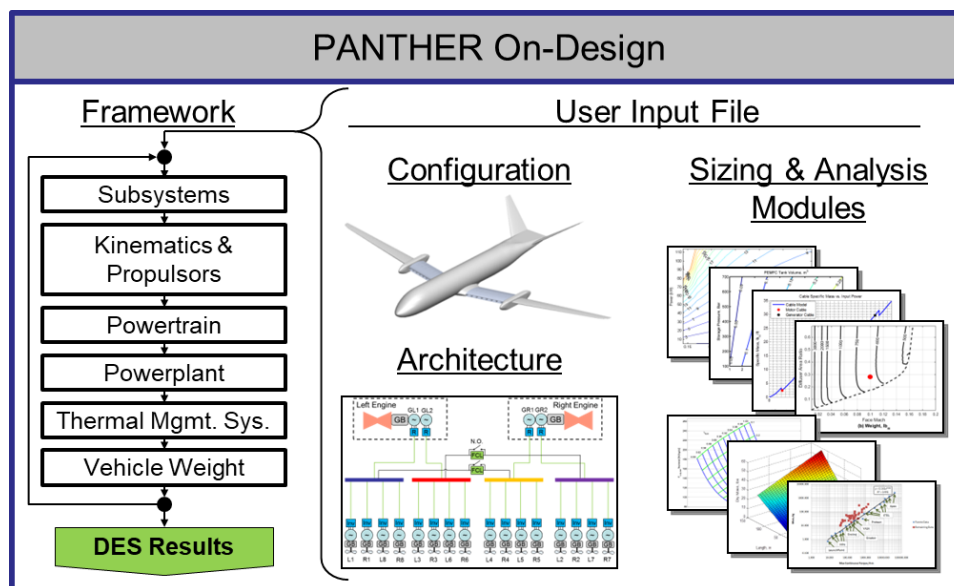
PANTHER On-Design

Framework

Subsystems

Kinematics & Propulsors

Powertrain

Powerplant

Thermal Mgmt. Sys.

Vehicle Weight

DES Results

User Input File

Configuration

Architecture

Left Engine

GL1 GL2

GB

Right Engine

GR1 GR2

GB

N.O.

L1 R1 L8 R8 L3 R3 L6 R6 L4 R4 L5 R5 L2 R2 L7 R7

Sizing & Analysis Modules